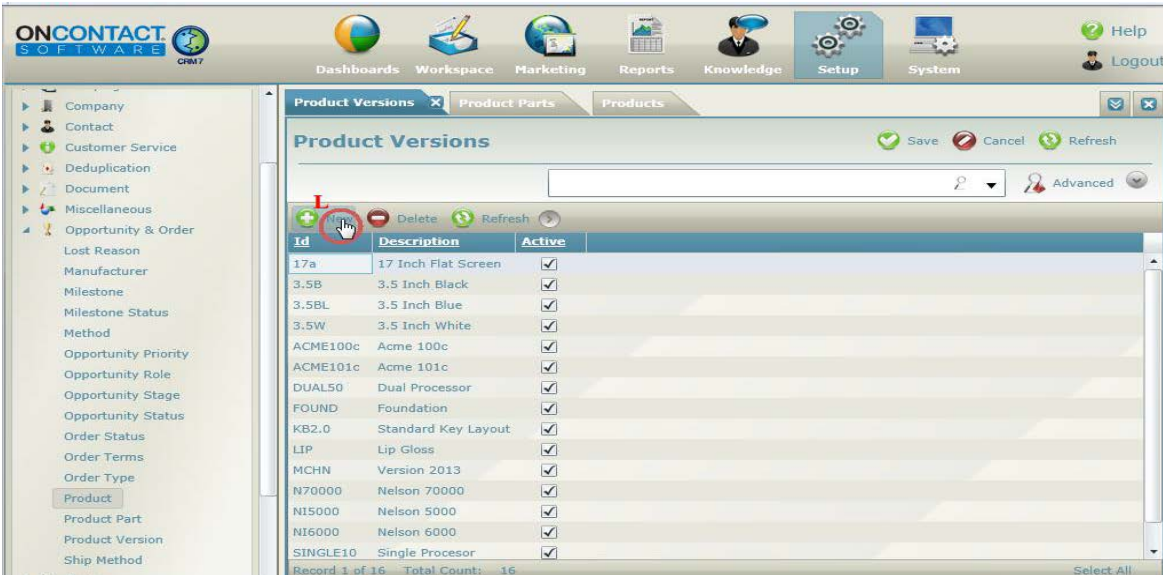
ONCONTACT SOFTWARE CRM7

Dashboards Workspace Marketing Reports Knowledge Setup System

Help
Logout

Company
Contact
Customer Service
Deduplication
Document
Miscellaneous
Opportunity & Order
Lost Reason
Manufacturer
Milestone
Milestone Status
Method
Opportunity Priority
Opportunity Role
Opportunity Stage
Opportunity Status
Order Status
Order Terms
Order Type
Product
Product Part
Product Version
Ship Method

Product Versions | Product Parts | Products

Product Versions

Save Cancel Refresh

Advanced

L

New Delete Refresh

| Id | Description | Active |
|---|---|---|
| 17a | 17 Inch Flat Screen | ✓ |
| 3.5B | 3.5 Inch Black | ✓ |
| 3.5BL | 3.5 Inch Blue | ✓ |
| 3.5W | 3.5 Inch White | ✓ |
| ACME100c | Acme 100c | ✓ |
| ACME101c | Acme 101c | ✓ |
| DUAL50 | Dual Processor | ✓ |
| FOUND | Foundation | ✓ |
| KB2.0 | Standard Key Layout | ✓ |
| LIP | Lip Gloss | ✓ |
| MCHN | Version 2013 | ✓ |
| N70000 | Nelson 70000 | ✓ |
| NI5000 | Nelson 5000 | ✓ |
| NI6000 | Nelson 6000 | ✓ |
| SINGLE10 | Single Procesor | ✓ |

Record 1 of 16 Total Count: 16

Select All